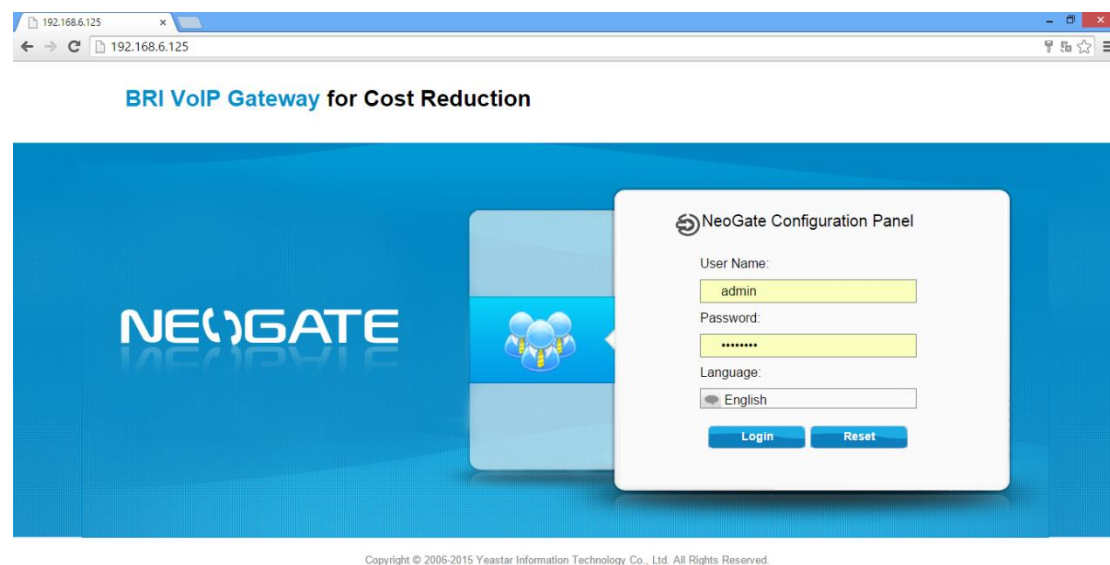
192.168.6.125
×
192.168.6.125

BRI VoIP Gateway for Cost Reduction

NEOGATE

NeoGate Configuration Panel
User Name:
admin
Password:
••••••••
Language:
English
Login
Reset

Copyright © 2006-2015 Yeastar Information Technology Co., Ltd. All Rights Reserved.